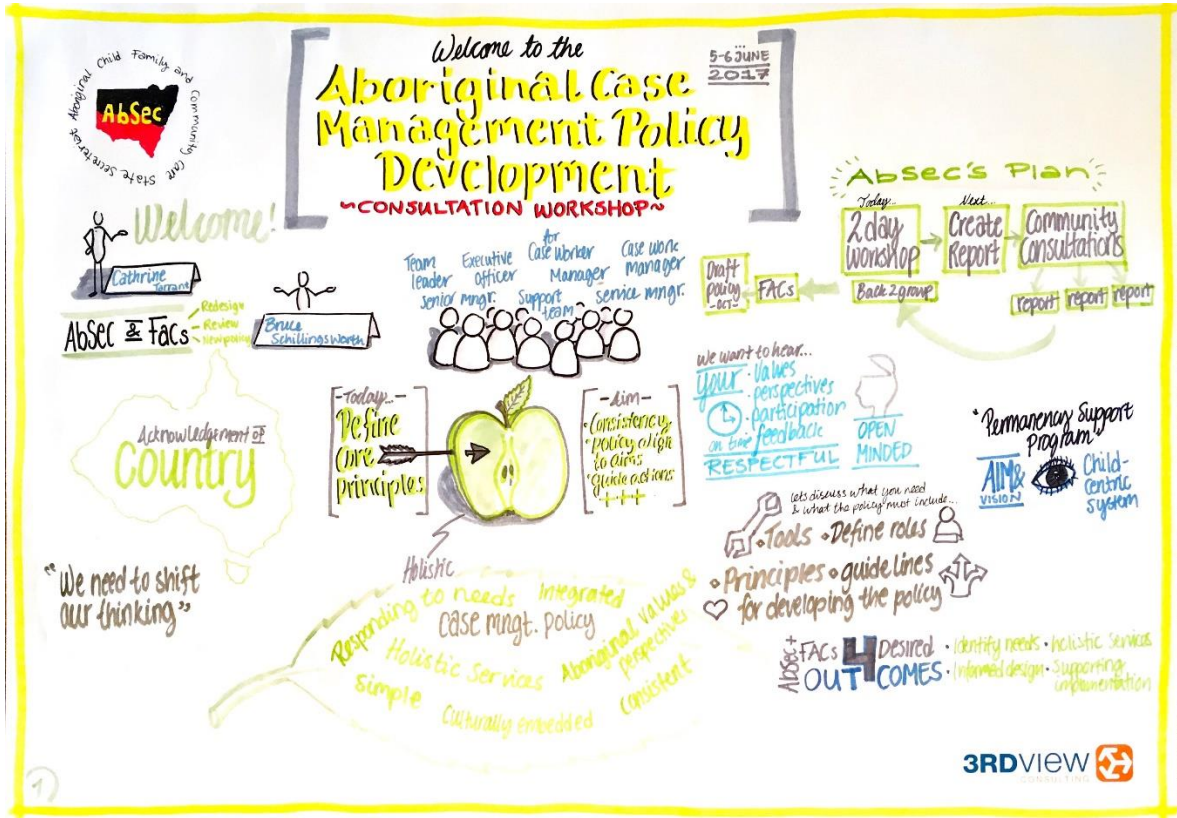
Aboriginal Child Family and Community Care State Secretariat

AbSec

Welcome to the

Aboriginal Case Management Policy Development

~CONSULTATION WORKSHOP~

5-6 JUNE 2017

Welcome!

Cathrine Tarrant

AbSec & FACs

Redesign
Review
New policy

Bruce Schillingsworth

Team leader
Executive officer
for Case Worker
Case work manager
Senior mngr.
Manager
Support team
service mngr.

Absec's Plan

Today...
2 day Workshop

Next...
Create Report

Community Consultations

report report report

Back 2 group

Draft policy ~OCT~

FACs

Acknowledgement of Country

-Today...-
Define Core Principles

-Aim-
· Consistency
· Policy align to aims
· Guide actions
+++

We want to hear...
your · Values
· perspectives
· participation
· feedback
on time
RESPECTFUL

OPEN MINDED

"Permanency Support Program"

AIM & VISION

Child-centric system

"We need to shift our thinking"

Holistic

Responding to needs

Integrated

case mngt. policy

Holistic Services

Aboriginal values & perspectives

Simple

Consistent

Culturally embedded

lets discuss what you need & what the policy must include...

· Tools · Define roles

· Principles · guide lines for developing the policy

AbSec + FACs 4 desired OUTCOMES

· Identify needs · holistic Services
· Informed design · Supporting implementation

3RDVIEW CONSULTING

1